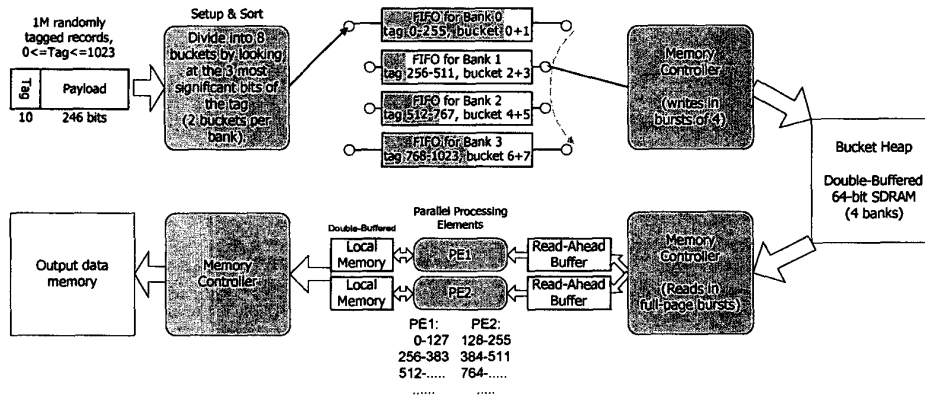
1M randomly tagged records, 0<=Tag<=1023

Tag

Payload

10

246 bits

Setup & Sort

Divide into 8 buckets by looking at the 3 most-significant bits of the tag (2 buckets per bank)

FIFO for Bank 0 tag 0-255, bucket 0+1

FIFO for Bank 1 tag 256-511, bucket 2+3

FIFO for Bank 2 tag 512-767, bucket 4+5

FIFO for Bank 3 tag 768-1023, bucket 6+7

Memory Controller (writes in bursts of 4)

Bucket Heap

Double-Buffered 64-bit SDRAM (4 banks)

Memory Controller (Reads in full-page bursts)

Read-Ahead Buffer

Read-Ahead Buffer

Parallel Processing Elements

PE1

PE2

Double-Buffered

Local Memory

Local Memory

Memory Controller

Output data memory

PE1:
0-127
256-383
512-.....
.....

PE2:
128-255
384-511
764-.....
.....